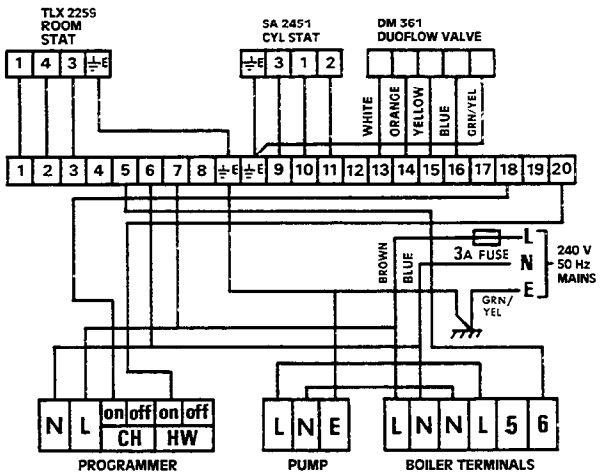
TLX 2259
ROOM
STAT

| 1 | 4 | 3 | ⏚E |
|---|---|---|---|

SA 2451
CYL STAT

| ⏚E | 3 | 1 | 2 |
|---|---|---|---|

DM 361
DUOFLOW VALVE

WHITE ORANGE YELLOW BLUE GRN/YEL

| 1 | 2 | 3 | 4 | 5 | 6 | 7 | 8 | ⏚E | ⏚E | 9 | 10 | 11 | 12 | 13 | 14 | 15 | 16 | 17 | 18 | 19 | 20 |
|---|---|---|---|---|---|---|---|---|---|---|---|---|---|---|---|---|---|---|---|---|---|

BROWN BLUE

3A FUSE

L
N
E

240 V
50 Hz
MAINS

GRN/
YEL

| N | L | on | off | on | off |
|---|---|---|---|---|---|
| | | CH | | HW | |

PROGRAMMER

| L | N | E |
|---|---|---|

PUMP

| L | N | N | L | 5 | 6 |
|---|---|---|---|---|---|

BOILER TERMINALS